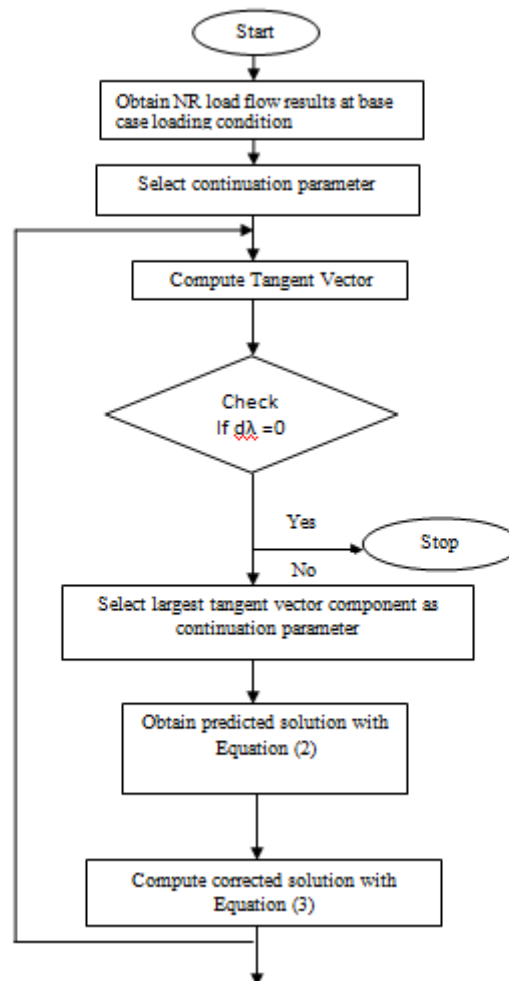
Start

Obtain NR load flow results at base case loading condition

Select continuation parameter

Compute Tangent Vector

Check
If $d\lambda = 0$

Yes

Stop

No

Select largest tangent vector component as continuation parameter

Obtain predicted solution with Equation (2)

Compute corrected solution with Equation (3)